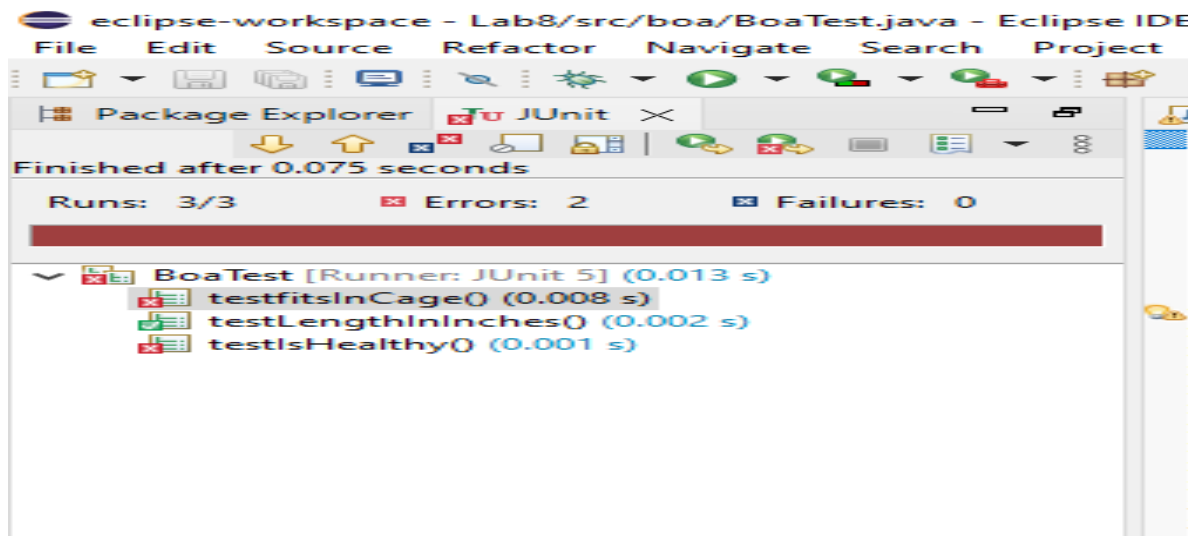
eclipse-workspace - Lab8/src/boa/BoaTest.java - Eclipse IDE
File Edit Source Refactor Navigate Search Project

Package Explorer JUnit

Finished after 0.075 seconds

Runs: 3/3 Errors: 2 Failures: 0

BoaTest [Runner: JUnit 5] (0.013 s)
testfitsInCage() (0.008 s)
testLengthInInches() (0.002 s)
testIsHealthy() (0.001 s)